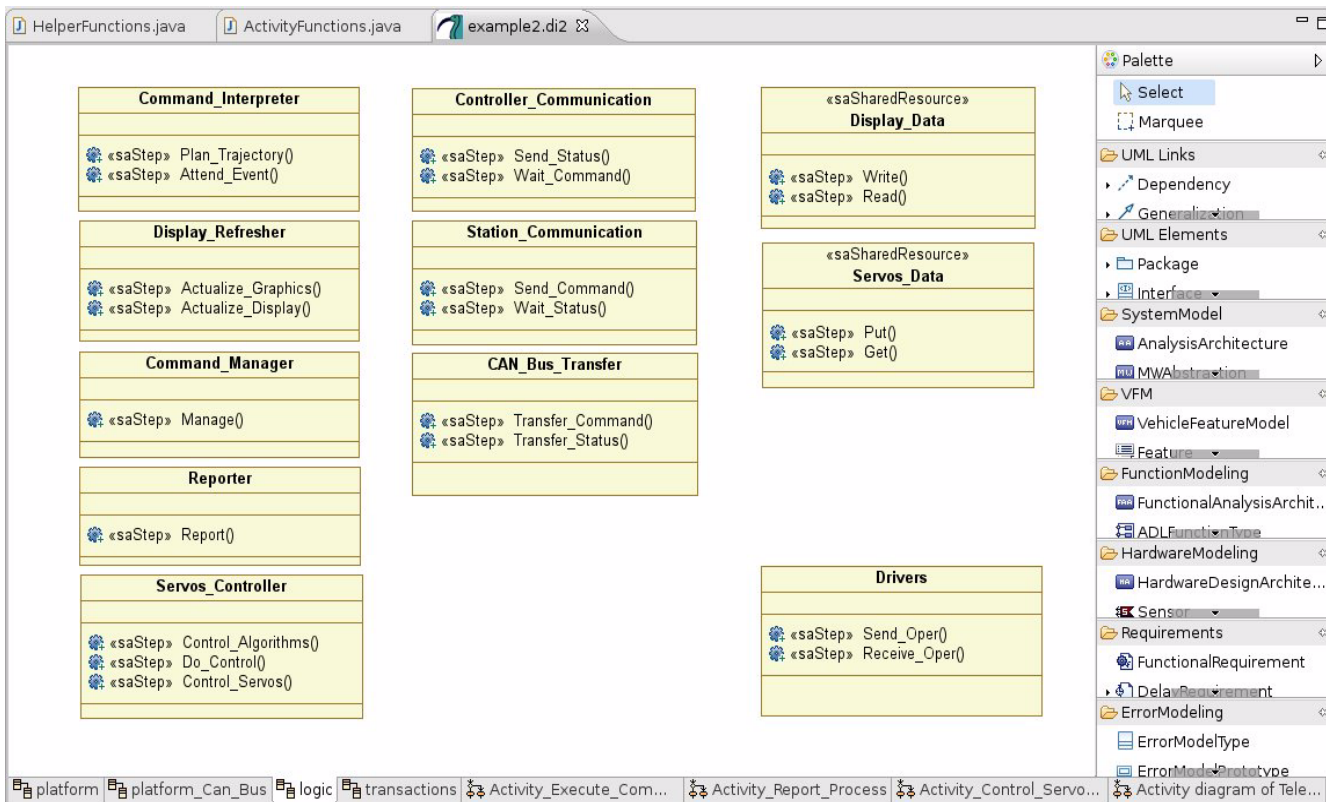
HelperFunctions.java | ActivityFunctions.java | example2.di2

Command_Interpreter
«saStep» Plan_Trajectory()
«saStep» Attend_Event()

Display_Refresher
«saStep» Actualize_Graphics()
«saStep» Actualize_Display()

Command_Manager
«saStep» Manage()

Reporter
«saStep» Report()

Servos_Controller
«saStep» Control_Algorithms()
«saStep» Do_Control()
«saStep» Control_Servos()

Controller_Communication
«saStep» Send_Status()
«saStep» Wait_Command()

Station_Communication
«saStep» Send_Command()
«saStep» Wait_Status()

CAN_Bus_Transfer
«saStep» Transfer_Command()
«saStep» Transfer_Status()

«saSharedResource»
Display_Data
«saStep» Write()
«saStep» Read()

«saSharedResource»
Servos_Data
«saStep» Put()
«saStep» Get()

Drivers
«saStep» Send_Oper()
«saStep» Receive_Oper()

Palette
Select
Marquee
UML Links
Dependency
Generalization
UML Elements
Package
Interface
SystemModel
AnalysisArchitecture
MWAbstraction
VFM
VehicleFeatureModel
Feature
FunctionModeling
FunctionalAnalysisArchit...
ADLFunctionType
HardwareModeling
HardwareDesignArchite...
Sensor
Requirements
FunctionalRequirement
DelayRequirement
ErrorModeling
ErrorModelType
ErrorModelPrototype

platform | platform_Can_Bus | logic | transactions | Activity_Execute_Com... | Activity_Report_Process | Activity_Control_Servo... | Activity diagram of Tele...